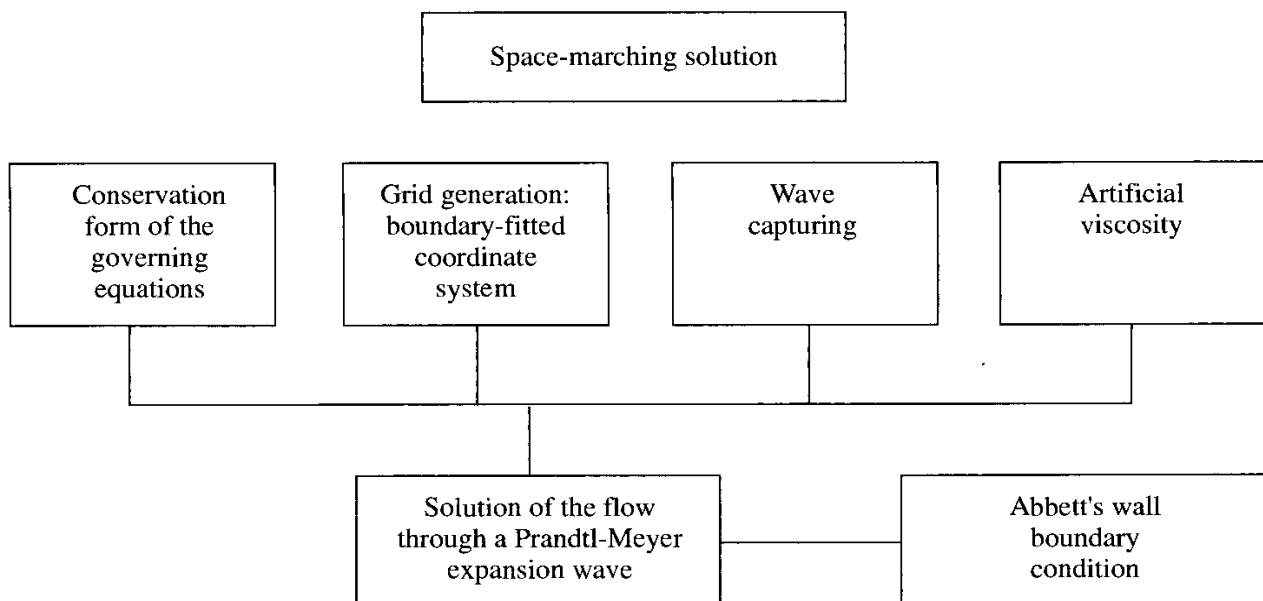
Space-marching solution

Conservation form of the governing equations

Grid generation: boundary-fitted coordinate system

Wave capturing

Artificial viscosity

Solution of the flow through a Prandtl-Meyer expansion wave

Abbett's wall boundary condition